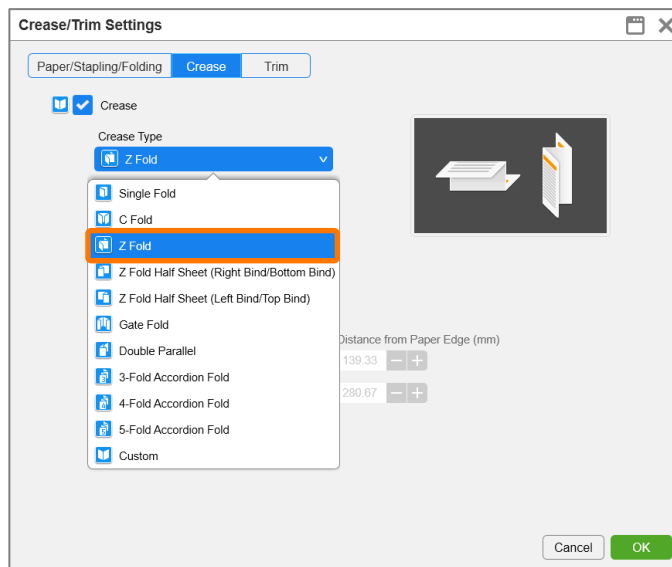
Crease/Trim Settings

Paper/Stapling/Folding Crease Trim

Crease

Crease Type

Z Fold

Single Fold

C Fold

Z Fold

Z Fold Half Sheet (Right Bind/Bottom Bind)

Z Fold Half Sheet (Left Bind/Top Bind)

Gate Fold

Double Parallel

3-Fold Accordion Fold

4-Fold Accordion Fold

5-Fold Accordion Fold

Custom

Distance from Paper Edge (mm)

139.33 − +

280.67 − +

Cancel OK